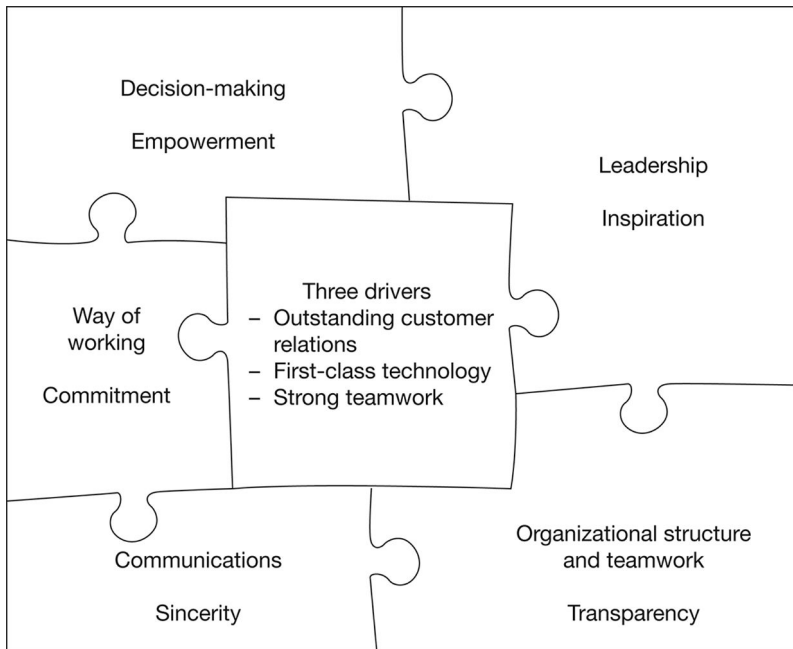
Decision-making

Empowerment

Leadership

Inspiration

Way of working

Commitment

Three drivers
– Outstanding customer relations
– First-class technology
– Strong teamwork

Communications

Sincerity

Organizational structure and teamwork

Transparency